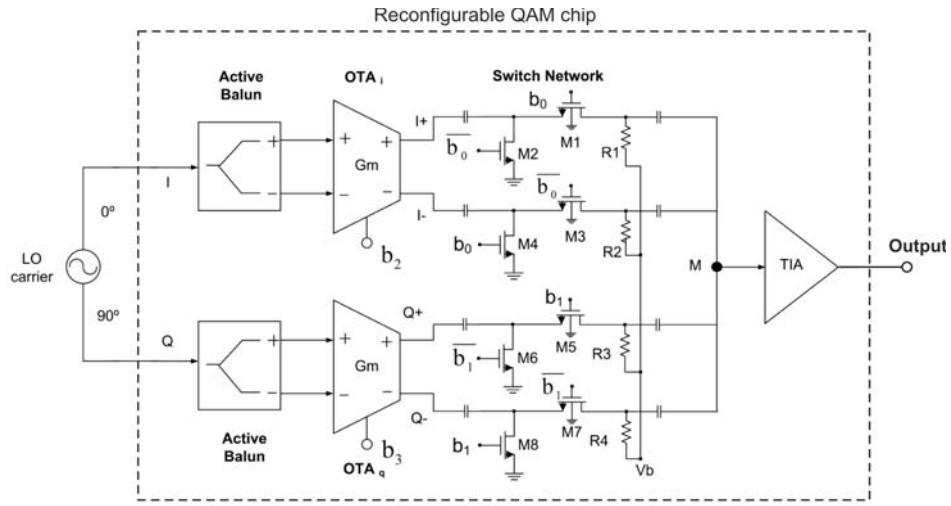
Reconfigurable QAM chip

Active Balun

OTA $_i$

Switch Network

$b_0$

I+

$\overline{b_0}$

M2

M1

R1

I

0º

Gm

+

+

−

−

I-

$\overline{b_0}$

M3

R2

$b_0$

M4

$b_2$

LO carrier

M

TIA

Output

90º

Q

Q+

$b_1$

$\overline{b_1}$

M6

M5

R3

Gm

+

+

−

−

Q-

$\overline{b_1}$

M7

R4

$b_1$

M8

Active Balun

$b_3$

OTA $_q$

Vb